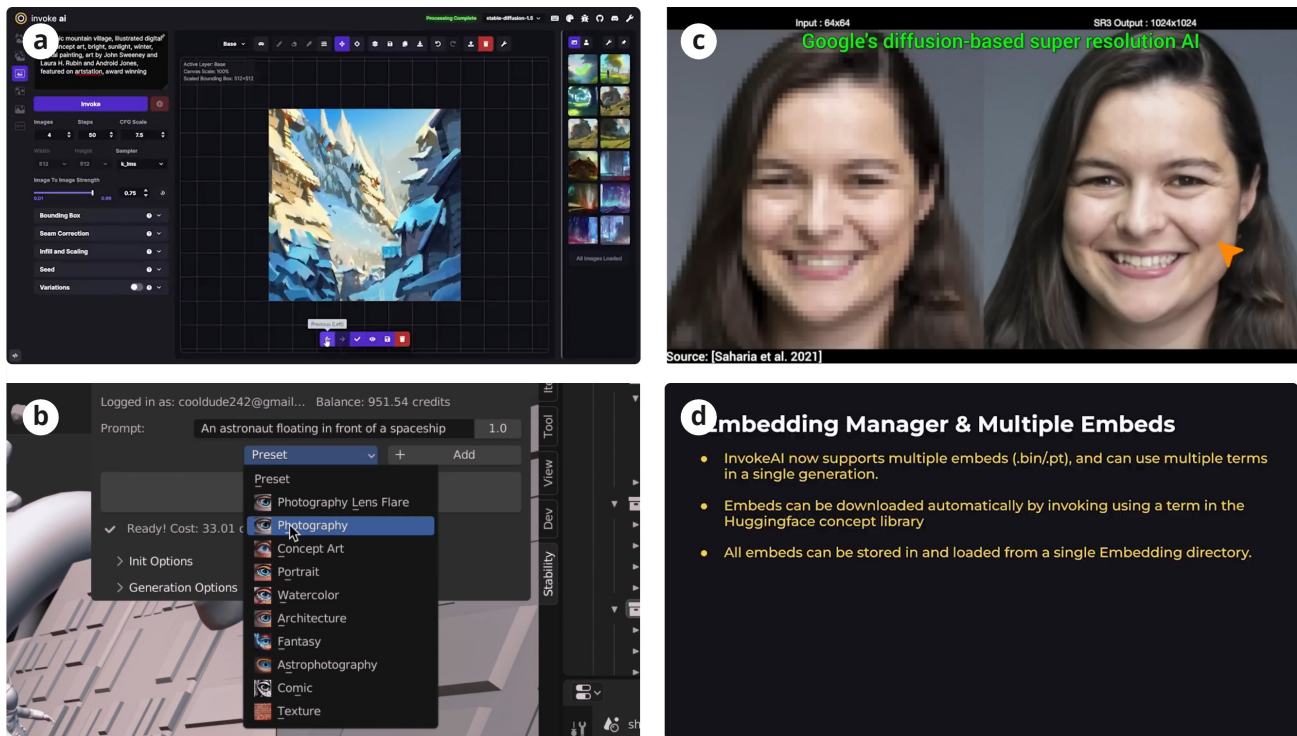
a

invoke ai

Processing Complete stable-diffusion-1.5

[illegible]ic mountain village, illustrated digital concept art, bright, sunlight, winter, painting, art by John Sweeney and Laura H. Rubin and Android Jones, featured on artstation, award winning

Invoke

Images 4
Steps 50
CFG Scale 7.5

Width 512
Height 512
Sampler k_lms

Image To Image Strength
0.75
0.01 0.99

Bounding Box
Seam Correction
Infill and Scaling
Seed
Variations

Base

Active Layer: Base
Canvas Scale: 100%
Scaled Bounding Box: 512×512

Previous (Left)

All Images Loaded

b

Logged in as: cooldude242@gmail... Balance: 951.54 credits
Prompt: An astronaut floating in front of a spaceship 1.0
Preset + Add
Ready! Cost: 33.01 c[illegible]
Init Options
Generation Options

Preset
Photography Lens Flare
Photography
Concept Art
Portrait
Watercolor
Architecture
Fantasy
Astrophotography
Comic
Texture

Tool
View
Dev
Stability

c

Input : 64x64
SR3 Output : 1024x1024
Google's diffusion-based super resolution AI
Source: [Saharia et al. 2021]

d

Embedding Manager & Multiple Embeds

• InvokeAI now supports multiple embeds (.bin/.pt), and can use multiple terms in a single generation.

• Embeds can be downloaded automatically by invoking using a term in the Huggingface concept library

• All embeds can be stored in and loaded from a single Embedding directory.